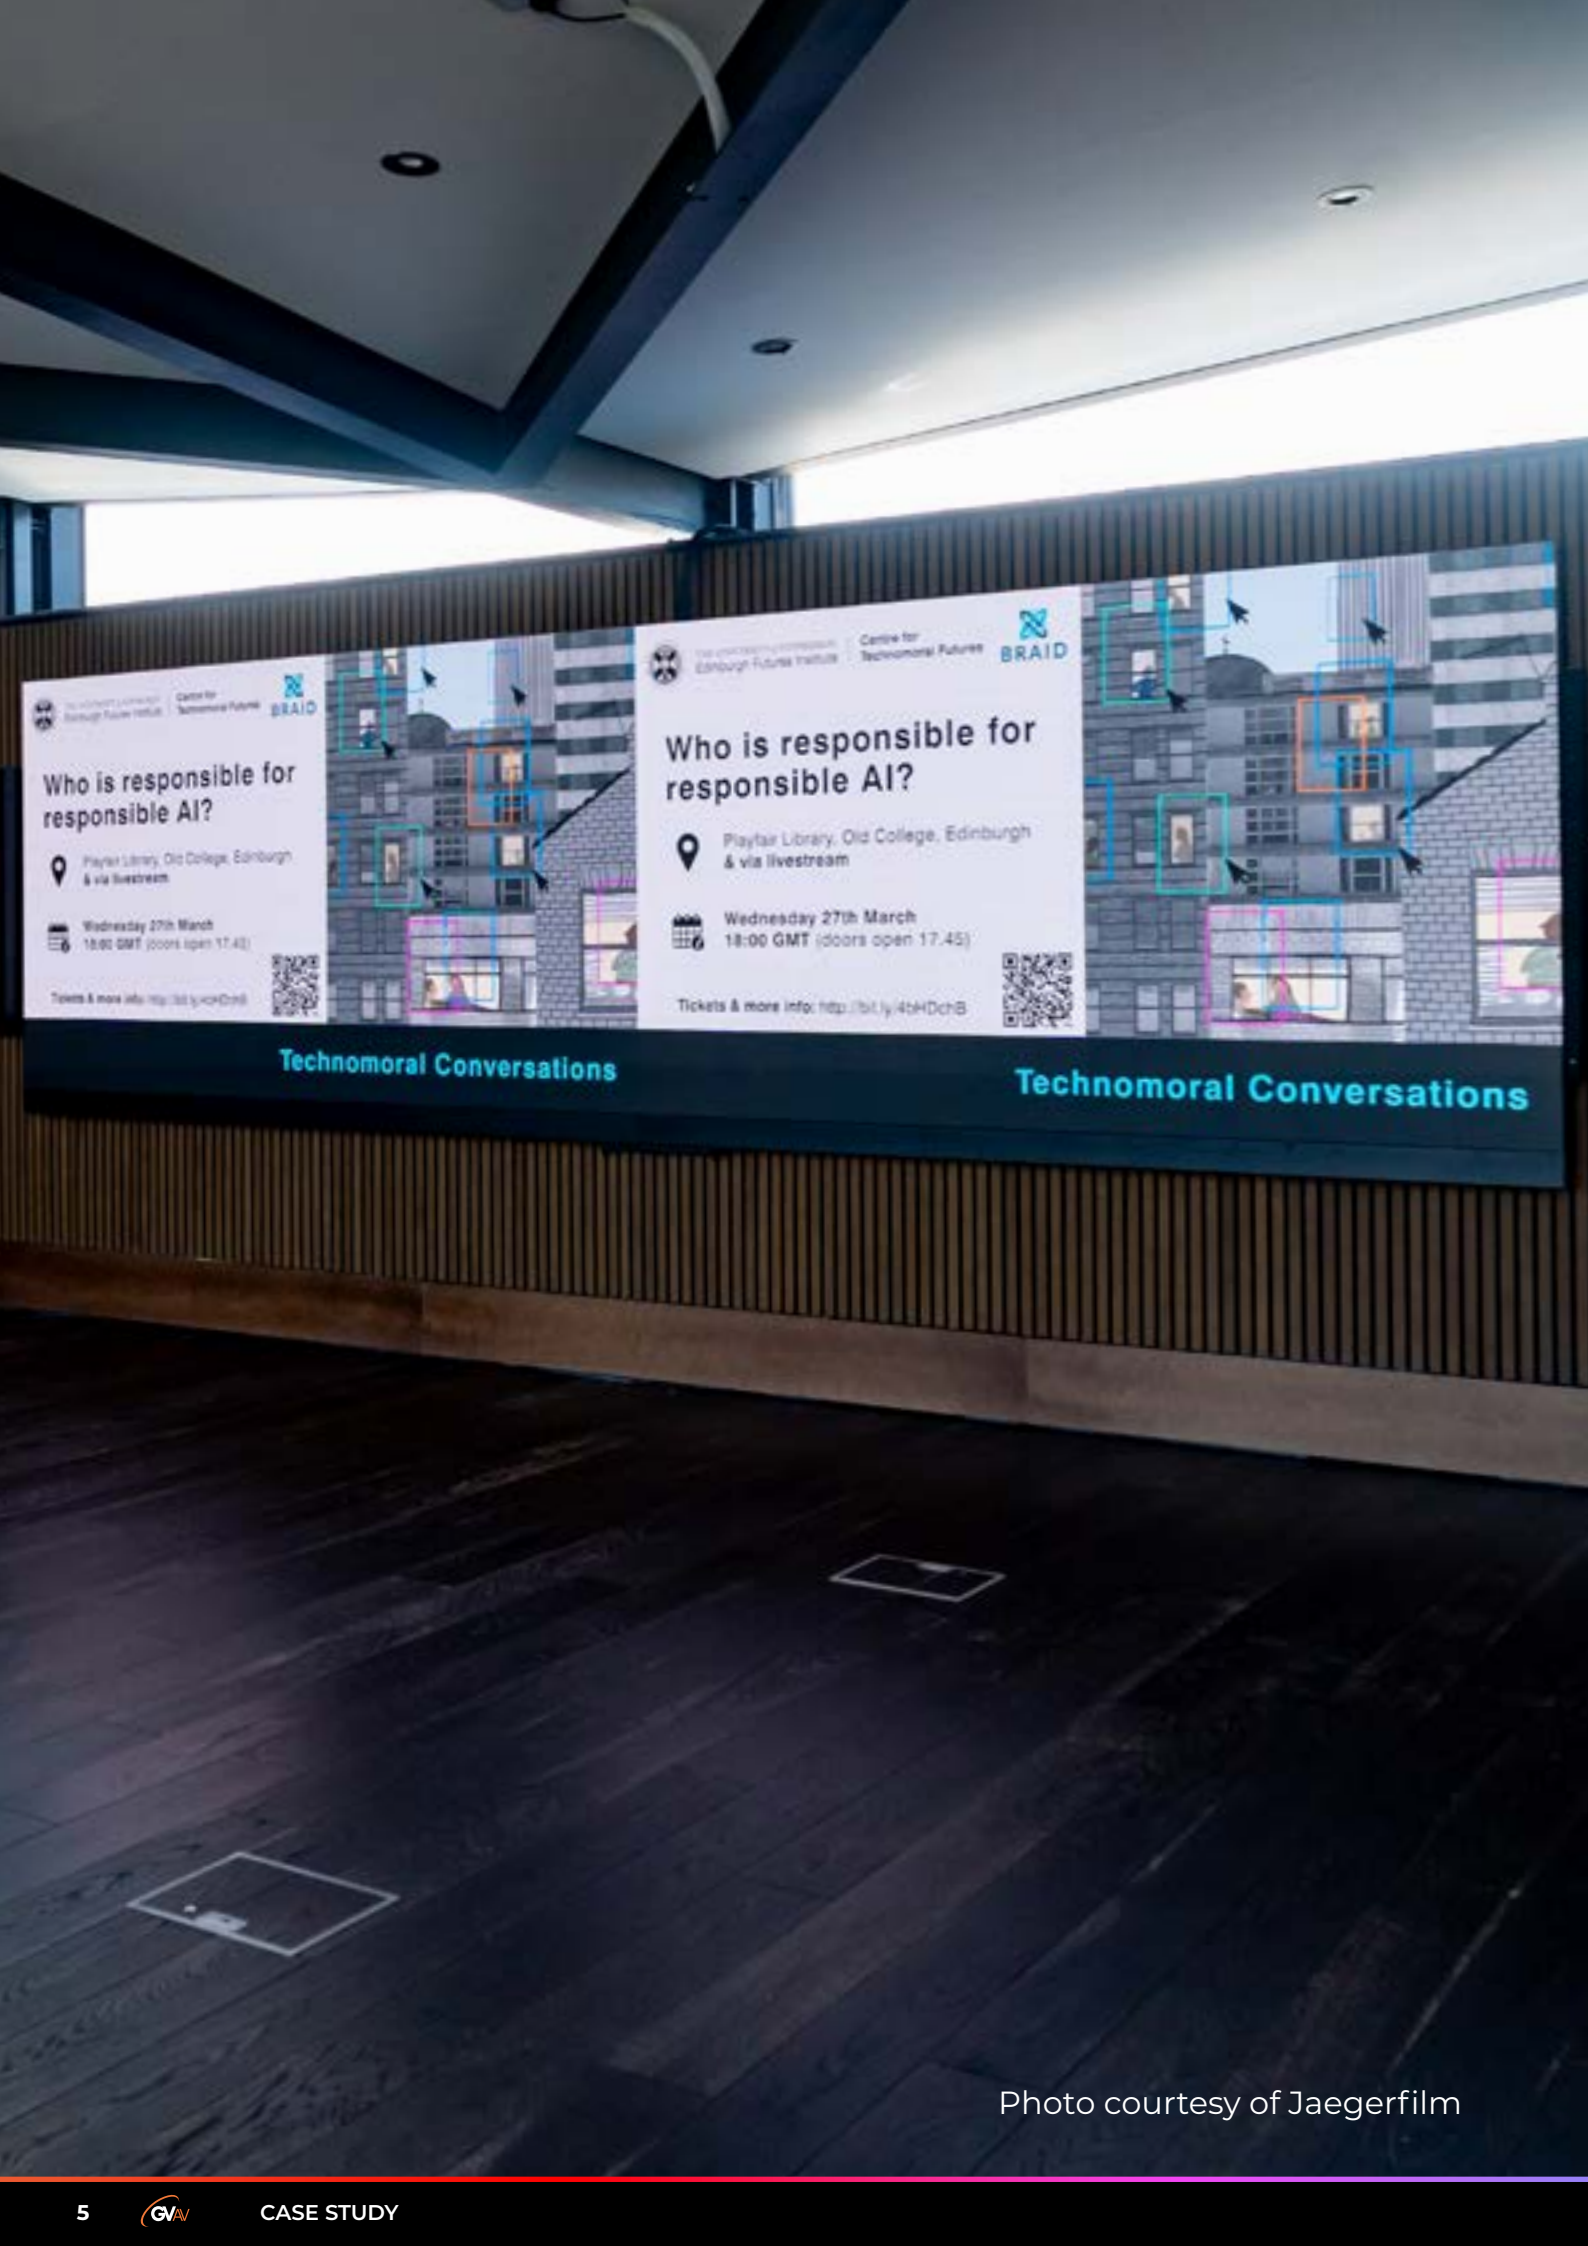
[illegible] Edinburgh Futures Institute | Centre for Technomoral Futures BRAID

Who is responsible for responsible AI?

Playfair Library, Old College, Edinburgh & via livestream

Wednesday 27th March 18:00 GMT (doors open 17.45)

Tickets & more info: http://bit.ly/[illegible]

Technomoral Conversations

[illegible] Edinburgh Futures Institute | Centre for Technomoral Futures BRAID

Who is responsible for responsible AI?

Playfair Library, Old College, Edinburgh & via livestream

Wednesday 27th March 18:00 GMT (doors open 17.45)

Tickets & more info: http://bit.ly/4bHDchB

Technomoral Conversations

Photo courtesy of Jaegerfilm

5 GVAV CASE STUDY